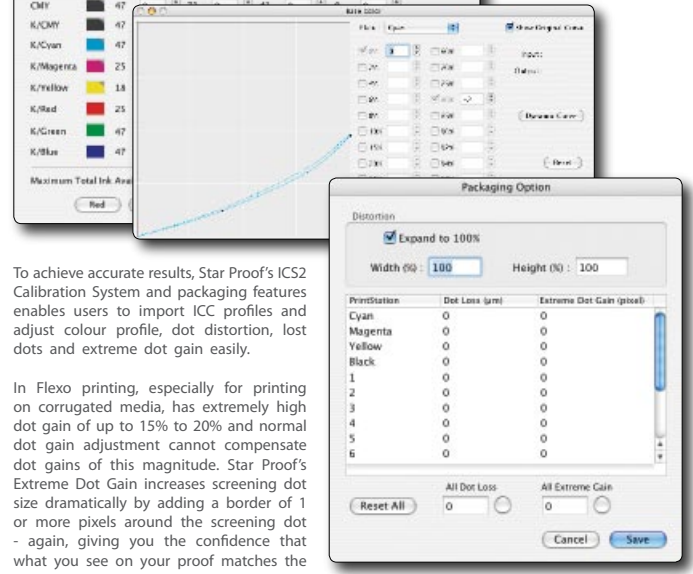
CMY 47
K/CMY 47
K/Cyan 47
K/Magenta 25
K/Yellow 18
K/Red 25
K/Green 47
K/Blue 47

Maximum Total Ink Ava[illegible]

Red

Edit Color

Flex: Cyan

Show Original Curve

Input:

Output:

Dynamic Curve

Reset

Packaging Option

Distortion

Expand to 100%

Width (%) : 100

Height (%) : 100

| PrintStation | Dot Loss (µm) | Extreme Dot Gain (pixel) |
|---|---|---|
| Cyan | 0 | 0 |
| Magenta | 0 | 0 |
| Yellow | 0 | 0 |
| Black | 0 | 0 |
| 1 | 0 | 0 |
| 2 | 0 | 0 |
| 3 | 0 | 0 |
| 4 | 0 | 0 |
| 5 | 0 | 0 |
| 6 | 0 | 0 |

Reset All

All Dot Loss 0

All Extreme Gain 0

Cancel

Save

To achieve accurate results, Star Proof's ICS2 Calibration System and packaging features enables users to import ICC profiles and adjust colour profile, dot distortion, lost dots and extreme dot gain easily.

In Flexo printing, especially for printing on corrugated media, has extremely high dot gain of up to 15% to 20% and normal dot gain adjustment cannot compensate dot gains of this magnitude. Star Proof's Extreme Dot Gain increases screening dot size dramatically by adding a border of 1 or more pixels around the screening dot - again, giving you the confidence that what you see on your proof matches the